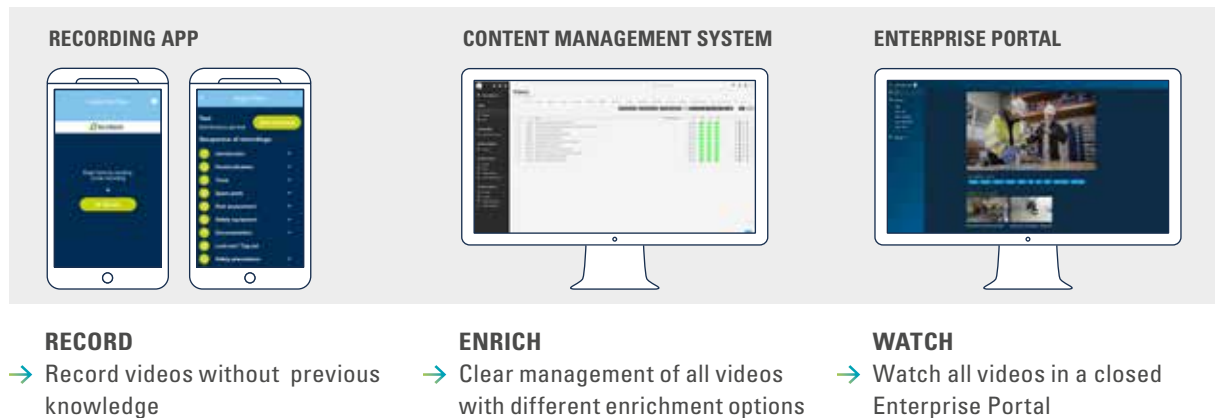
RECORDING APP

CONTENT MANAGEMENT SYSTEM

ENTERPRISE PORTAL

RECORD

→ Record videos without previous knowledge

ENRICH

→ Clear management of all videos with different enrichment options

WATCH

→ Watch all videos in a closed Enterprise Portal